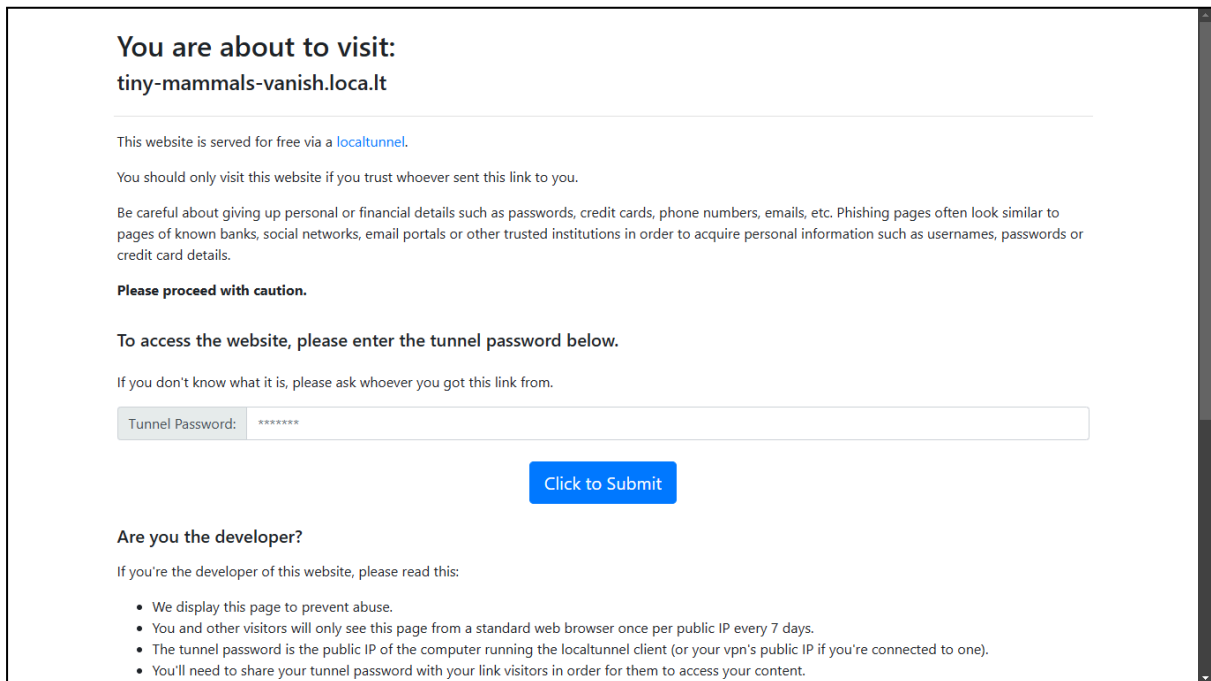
You are about to visit:
tiny-mammals-vanish.loca.lt

This website is served for free via a localtunnel.

You should only visit this website if you trust whoever sent this link to you.

Be careful about giving up personal or financial details such as passwords, credit cards, phone numbers, emails, etc. Phishing pages often look similar to pages of known banks, social networks, email portals or other trusted institutions in order to acquire personal information such as usernames, passwords or credit card details.

Please proceed with caution.

To access the website, please enter the tunnel password below.

If you don't know what it is, please ask whoever you got this link from.

Tunnel Password: *******

Click to Submit

Are you the developer?

If you're the developer of this website, please read this:

- We display this page to prevent abuse.
- You and other visitors will only see this page from a standard web browser once per public IP every 7 days.
- The tunnel password is the public IP of the computer running the localtunnel client (or your vpn's public IP if you're connected to one).
- You'll need to share your tunnel password with your link visitors in order for them to access your content.